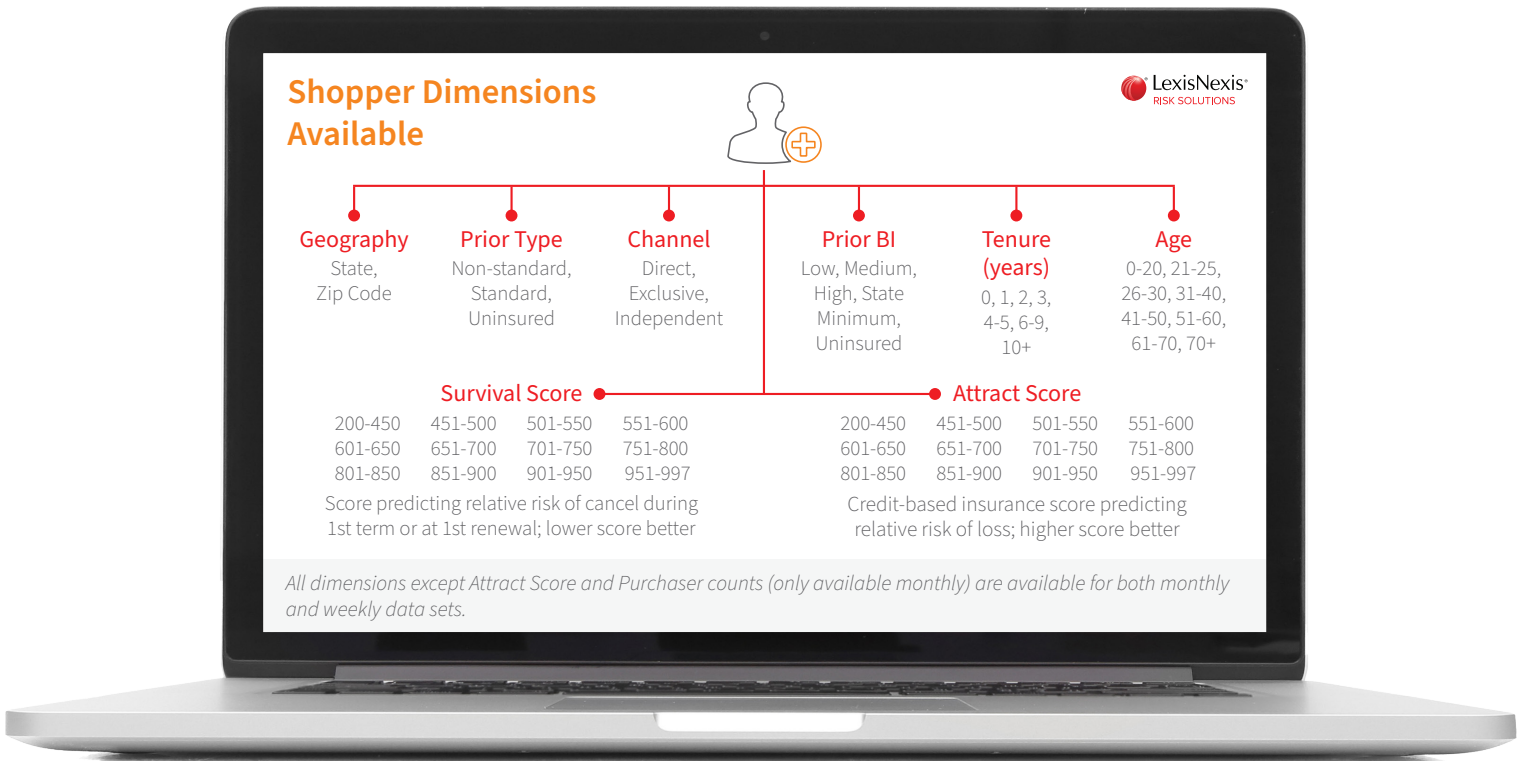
Shopper Dimensions Available

LexisNexis®
RISK SOLUTIONS

Geography
State, Zip Code

Prior Type
Non-standard, Standard, Uninsured

Channel
Direct, Exclusive, Independent

Prior BI
Low, Medium, High, State Minimum, Uninsured

Tenure (years)
0, 1, 2, 3, 4-5, 6-9, 10+

Age
0-20, 21-25, 26-30, 31-40, 41-50, 51-60, 61-70, 70+

Survival Score

| 200-450 | 451-500 | 501-550 | 551-600 |
|---|---|---|---|
| 601-650 | 651-700 | 701-750 | 751-800 |
| 801-850 | 851-900 | 901-950 | 951-997 |

Score predicting relative risk of cancel during 1st term or at 1st renewal; lower score better

Attract Score

| 200-450 | 451-500 | 501-550 | 551-600 |
|---|---|---|---|
| 601-650 | 651-700 | 701-750 | 751-800 |
| 801-850 | 851-900 | 901-950 | 951-997 |

Credit-based insurance score predicting relative risk of loss; higher score better

All dimensions except Attract Score and Purchaser counts (only available monthly) are available for both monthly and weekly data sets.